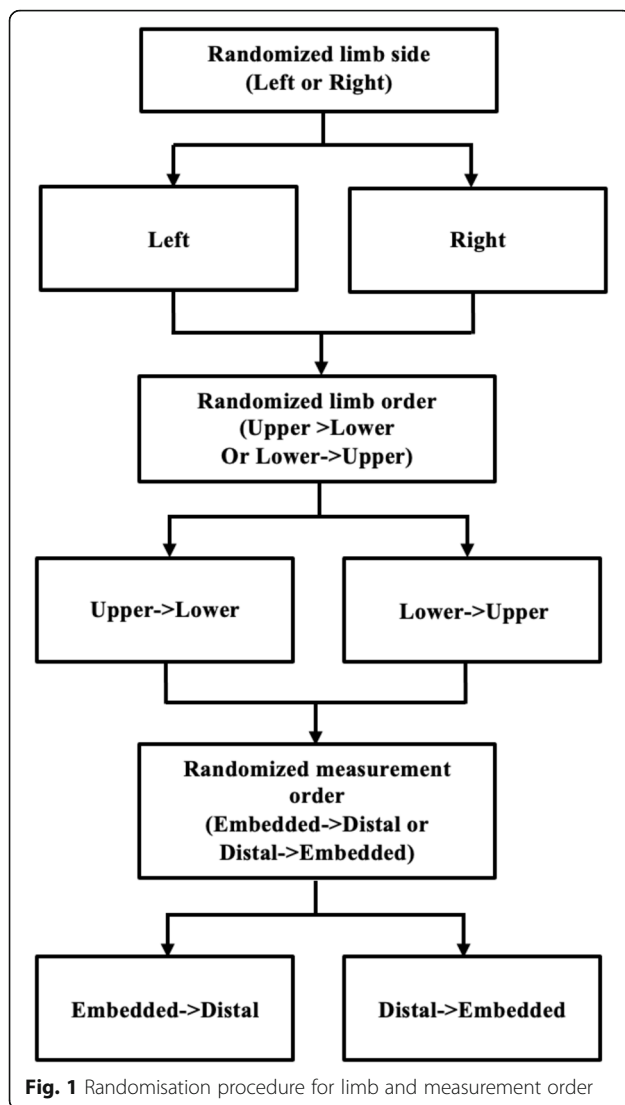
Randomized limb side
(Left or Right)

Left

Right

Randomized limb order
(Upper >Lower
Or Lower->Upper)

Upper->Lower

Lower->Upper

Randomized measurement order
(Embedded->Distal or Distal->Embedded)

Embedded->Distal

Distal->Embedded

**Fig. 1** Randomisation procedure for limb and measurement order